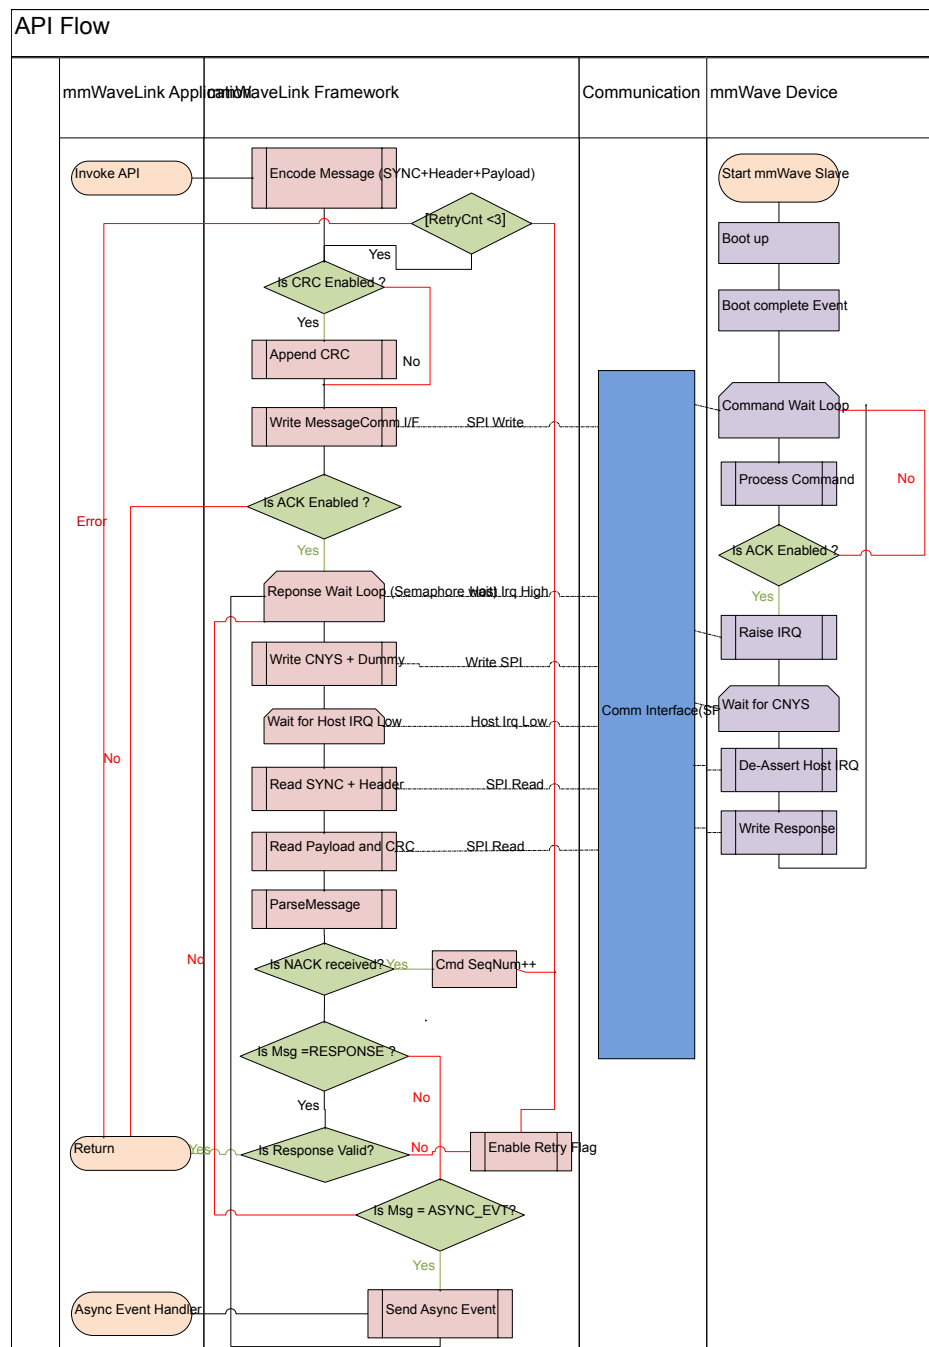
API Flow

mmWaveLink Application

mmWaveLink Framework

Communication

mmWave Device

Invoke API

Encode Message (SYNC+Header+Payload)

[RetryCnt <3]

Yes

Is CRC Enabled ?

Yes

Append CRC

No

Write MessageComm I/F

SPI Write

Is ACK Enabled ?

Error

Yes

Reponse Wait Loop (Semaphore Wait)

Host Irq High

Write CNYS + Dummy

Write SPI

Wait for Host IRQ Low

Host Irq Low

Read SYNC + Header

SPI Read

Read Payload and CRC

SPI Read

ParseMessage

No

No

Is NACK received?

Yes

Cmd SeqNum++

Is Msg =RESPONSE ?

No

Yes

Return

Yes

Is Response Valid?

No

Enable Retry Flag

Is Msg = ASYNC_EVT?

Yes

Async Event Handler

Send Async Event

Comm Interface(SPI)

Start mmWave Slave

Boot up

Boot complete Event

Command Wait Loop

Process Command

No

Is ACK Enabled ?

Yes

Raise IRQ

Wait for CNYS

De-Assert Host IRQ

Write Response